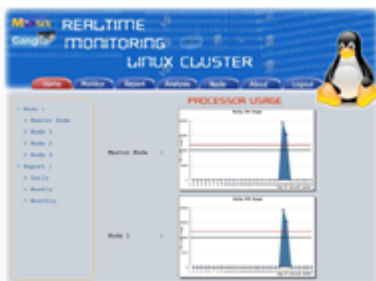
Mosix
Ganglia
REALTIME
MONITORING
LINUX CLUSTER

Home Monitor Report Analysis Node About Logout

» Node »
» Master Node
» Node 1
» Node 2
» Node 3
» Report »
» Daily
» Weekly
» Monthly

PROCESSOR USAGE

Master Node
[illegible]

Node 1
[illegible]